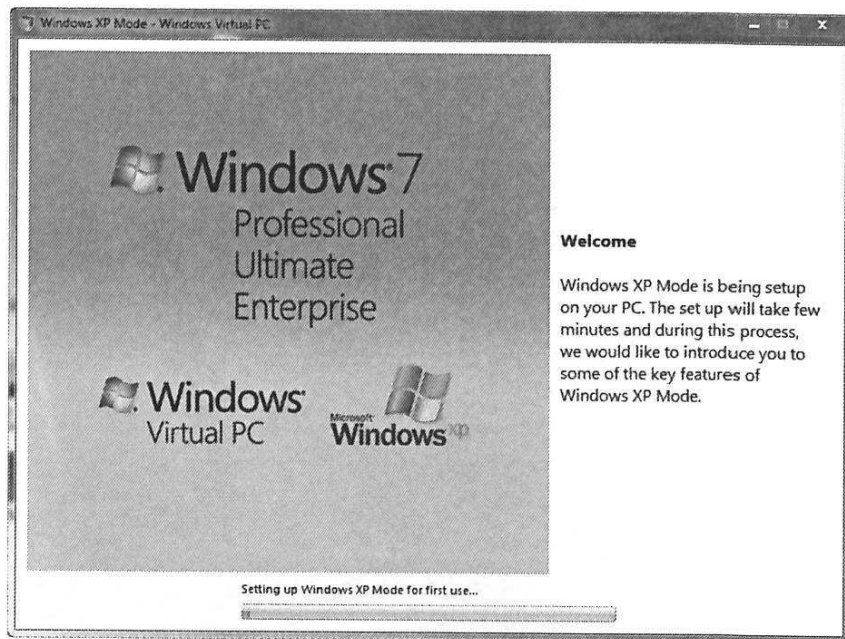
Windows XP Mode - Windows Virtual PC

Windows 7
Professional
Ultimate
Enterprise

Windows
Virtual PC

Microsoft
Windows xp

Welcome

Windows XP Mode is being setup on your PC. The set up will take few minutes and during this process, we would like to introduce you to some of the key features of Windows XP Mode.

Setting up Windows XP Mode for first use...